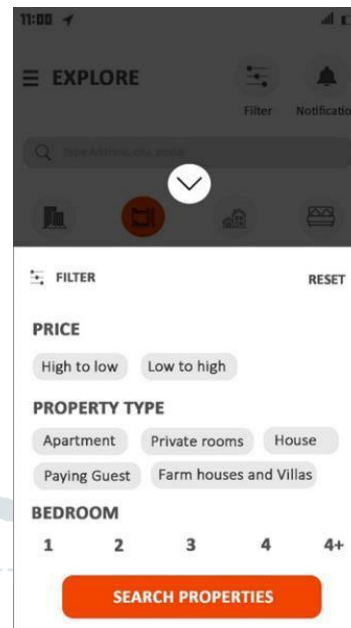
11:00

EXPLORE

Filter

Notificatio

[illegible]

FILTER

RESET

PRICE

High to low

Low to high

PROPERTY TYPE

Apartment

Private rooms

House

Paying Guest

Farm houses and Villas

BEDROOM

1

2

3

4

4+

SEARCH PROPERTIES